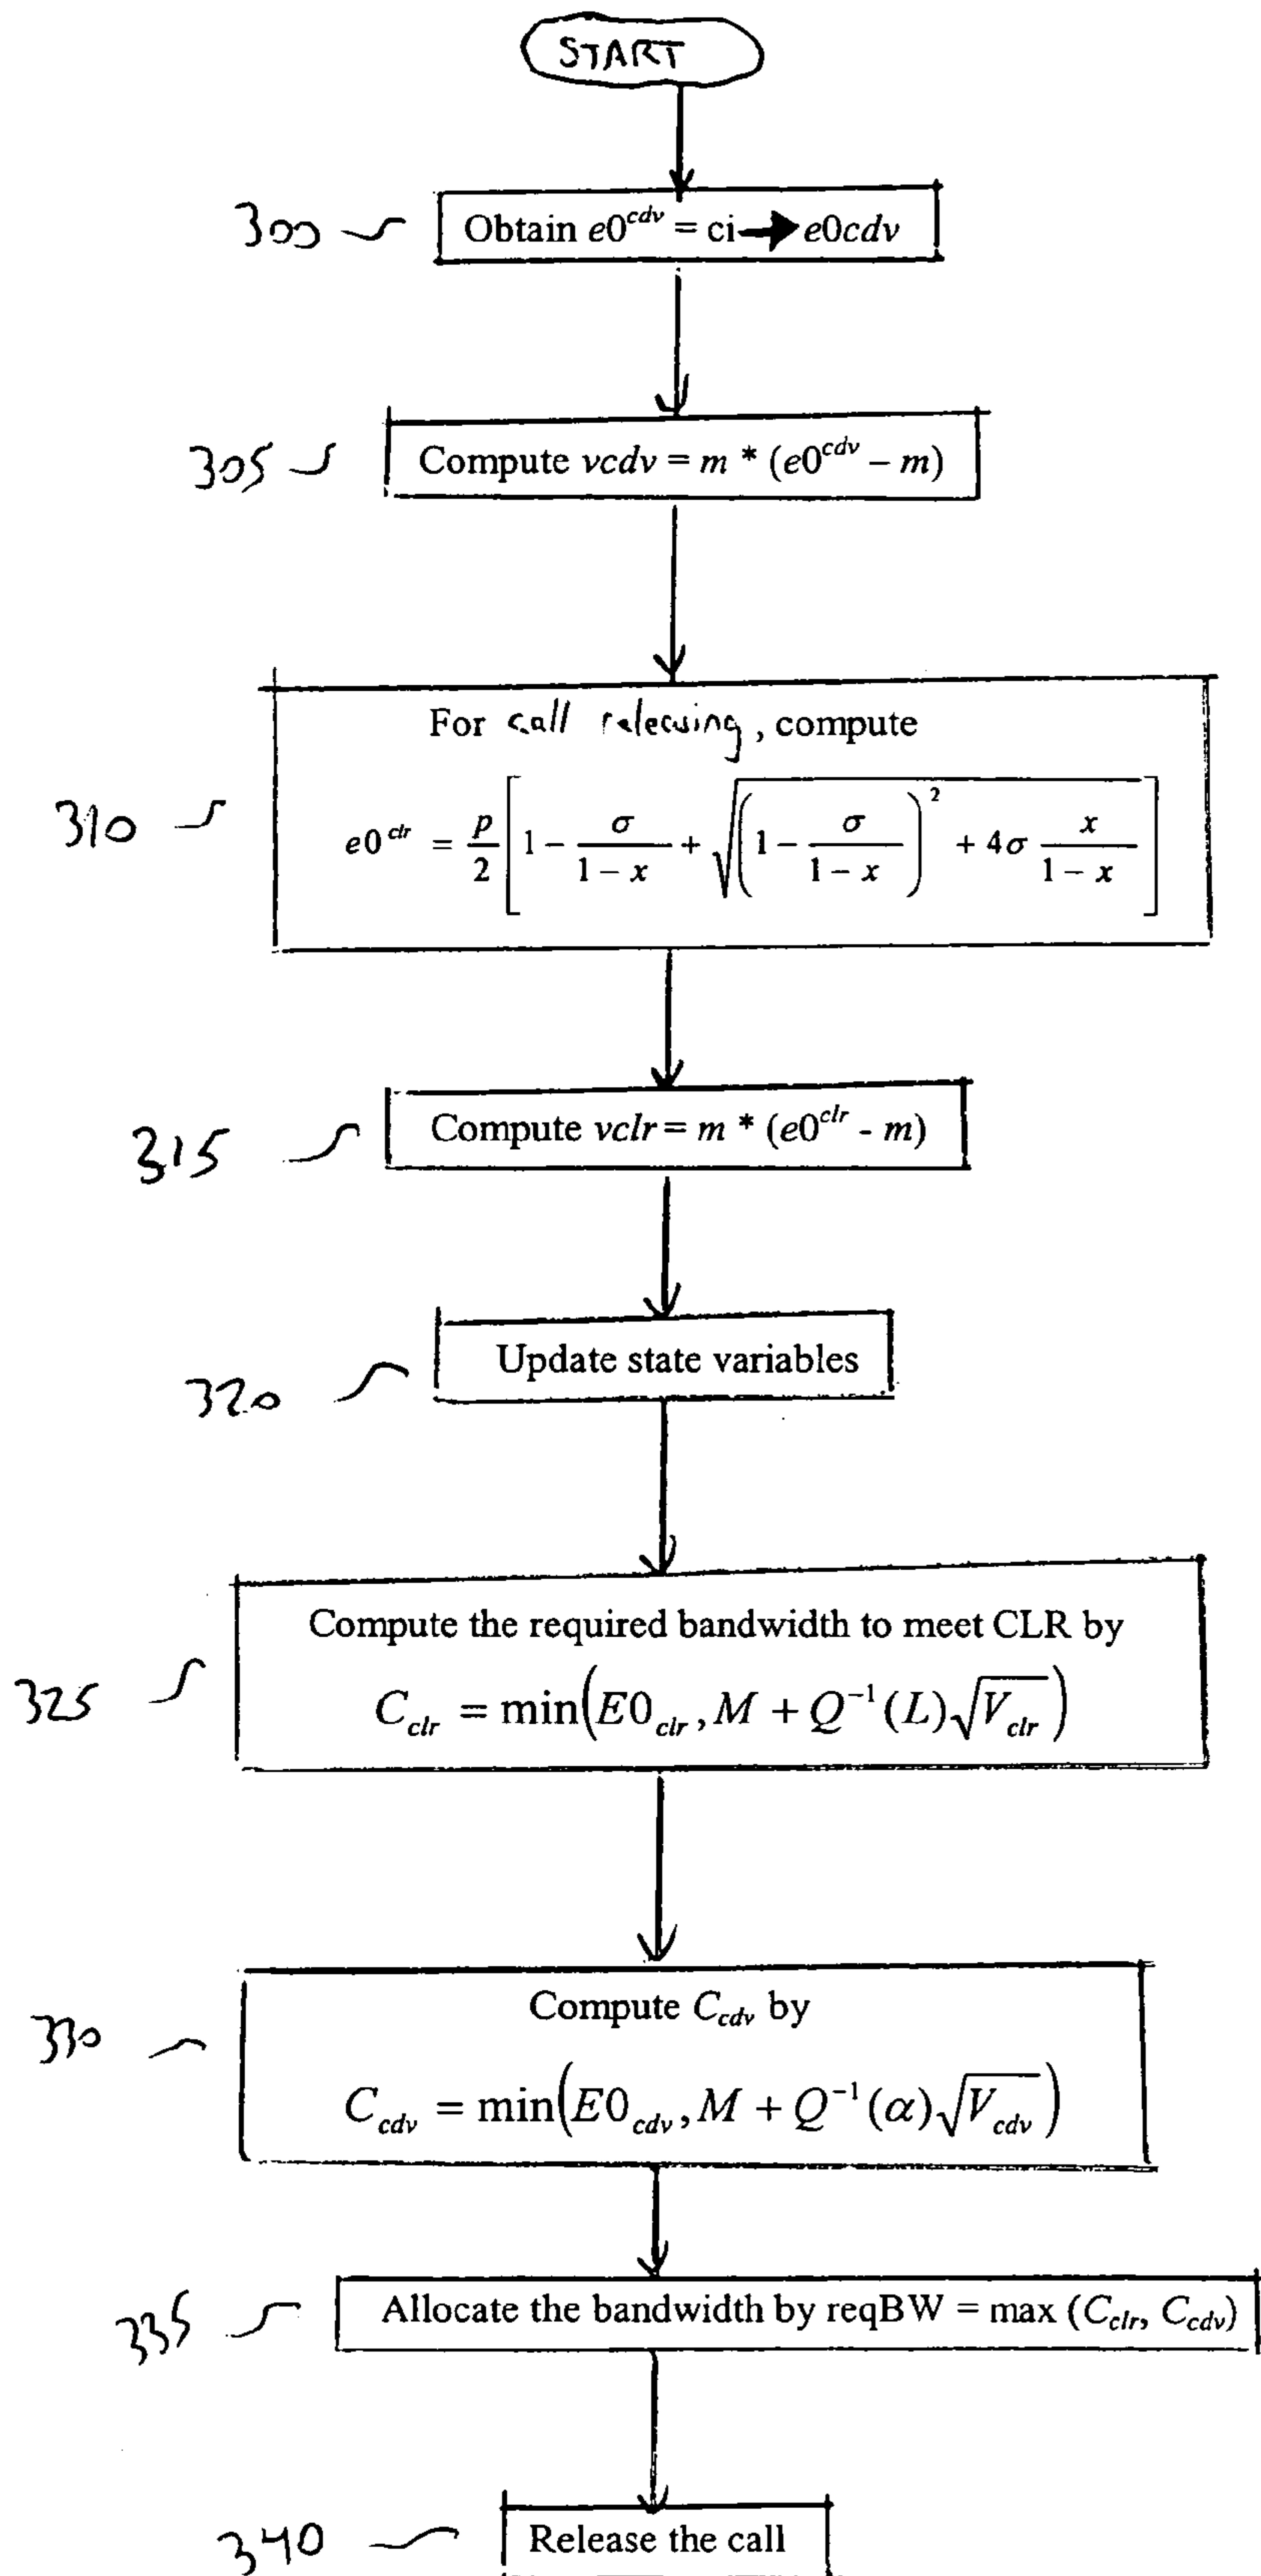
START

300 Obtain $e0^{cdv}$ = ci → $e0cdv$

305 Compute $vcdv = m * (e0^{cdv} - m)$

310 For call releasing, compute

$e0^{clr} = \frac{p}{2}\left[1 - \frac{\sigma}{1-x} + \sqrt{\left(1 - \frac{\sigma}{1-x}\right)^2 + 4\sigma\frac{x}{1-x}}\right]$

315 Compute $vclr = m * (e0^{clr} - m)$

320 Update state variables

325 Compute the required bandwidth to meet CLR by

$C_{clr} = \min\left(E0_{clr}, M + Q^{-1}(L)\sqrt{V_{clr}}\right)$

330 Compute $C_{cdv}$ by

$C_{cdv} = \min\left(E0_{cdv}, M + Q^{-1}(\alpha)\sqrt{V_{cdv}}\right)$

335 Allocate the bandwidth by reqBW = max ($C_{clr}$, $C_{cdv}$)

340 Release the call